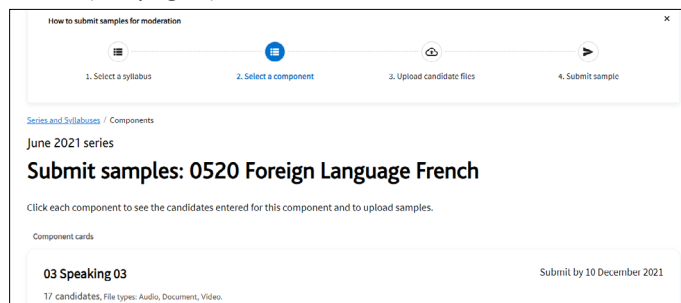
How to submit samples for moderation

×

1. Select a syllabus

2. Select a component

3. Upload candidate files

4. Submit sample

Series and Syllabuses / Components

June 2021 series

Submit samples: 0520 Foreign Language French

Click each component to see the candidates entered for this component and to upload samples.

Component cards

03 Speaking 03

Submit by 10 December 2021

17 candidates, File types: Audio, Document, Video.